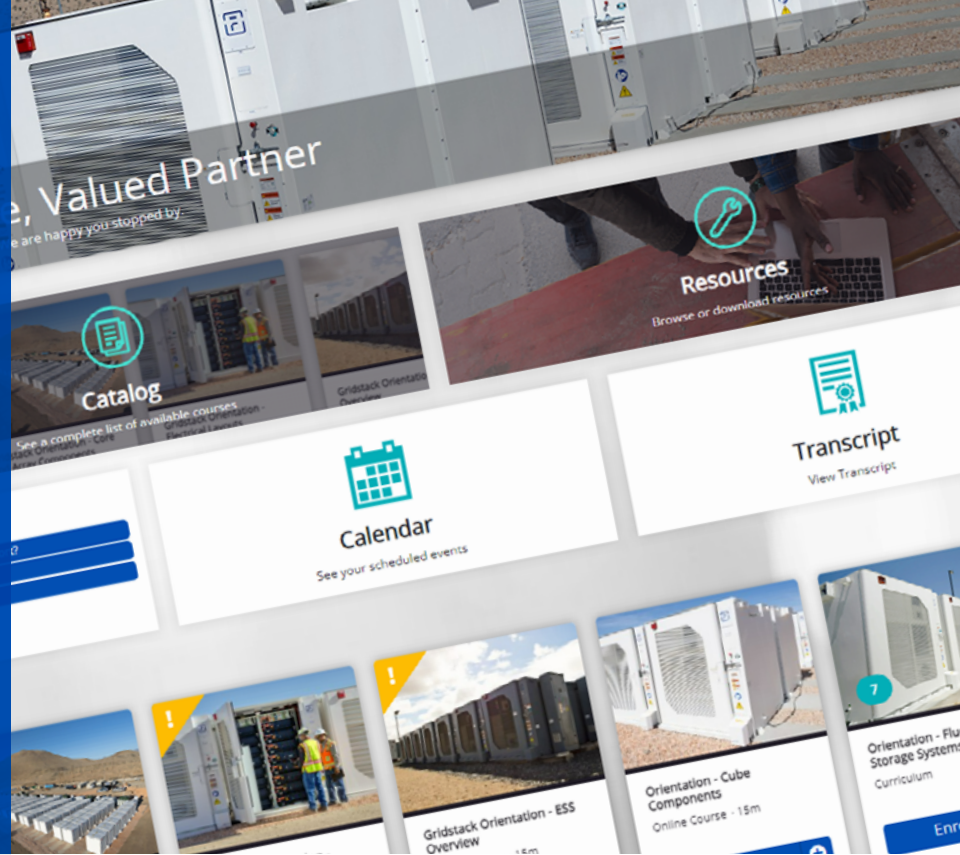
e, Valued Partner

e are happy you stopped by.

Resources

Browse or download resources

Catalog

See a complete list of available courses

Gridstack Orientation - Core Array Components

Gridstack Orientation - Electrical Layouts

Gridstack Orientation Overview

Transcript

View Transcript

Calendar

See your scheduled events

!

!

Gridstack Orientation - ESS Overview

15m

Orientation - Cube Components

Online Course - 15m

7

Orientation - Flu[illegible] Storage Systems

Curriculum

Enr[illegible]